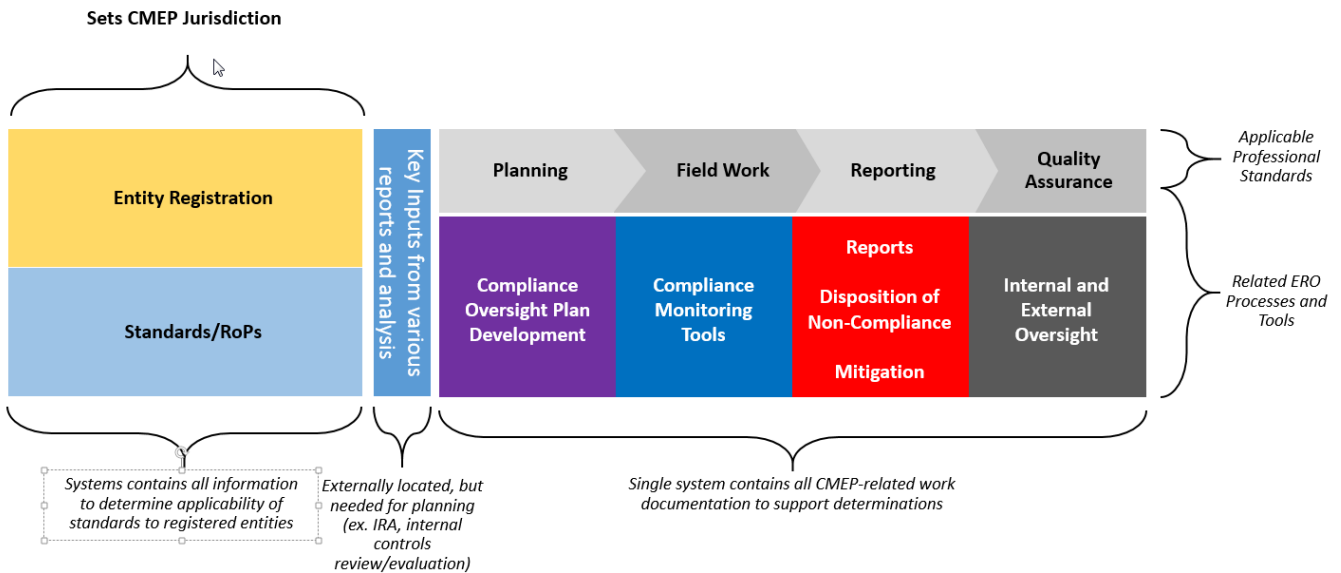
Sets CMEP Jurisdiction

Entity Registration

Standards/RoPs

Key Inputs from various reports and analysis

Planning

Field Work

Reporting

Quality Assurance

Applicable Professional Standards

Compliance Oversight Plan Development

Compliance Monitoring Tools

Reports

Disposition of Non-Compliance

Mitigation

Internal and External Oversight

Related ERO Processes and Tools

Systems contains all information to determine applicability of standards to registered entities

Externally located, but needed for planning (ex. IRA, internal controls review/evaluation)

Single system contains all CMEP-related work documentation to support determinations